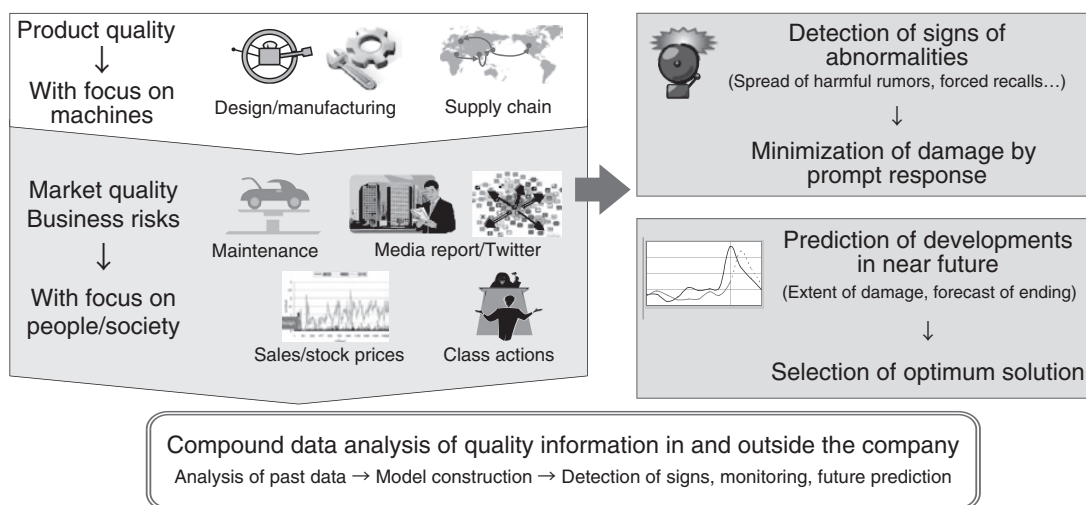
Product quality
↓
With focus on machines

Design/manufacturing

Supply chain

Market quality
Business risks
↓
With focus on people/society

Maintenance

Media report/Twitter

Sales/stock prices

Class actions

Detection of signs of abnormalities
(Spread of harmful rumors, forced recalls…)
↓
Minimization of damage by prompt response

Prediction of developments in near future
(Extent of damage, forecast of ending)
↓
Selection of optimum solution

Compound data analysis of quality information in and outside the company
Analysis of past data → Model construction → Detection of signs, monitoring, future prediction